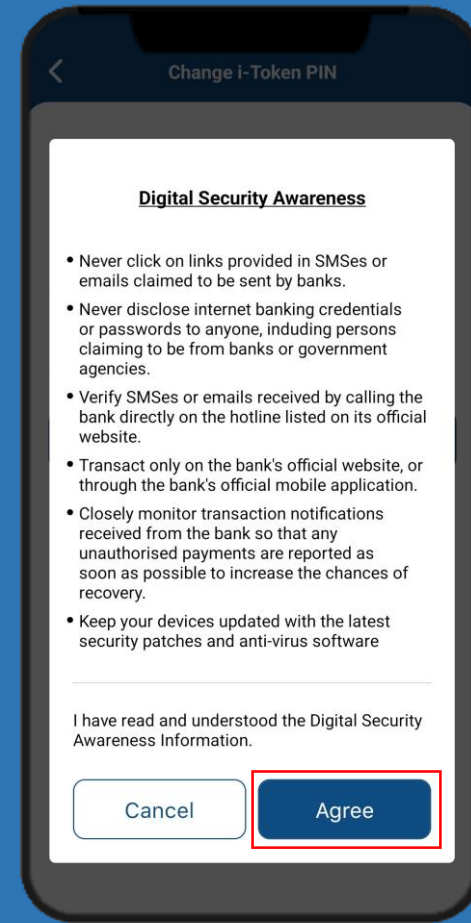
Change i-Token PIN

Digital Security Awareness

• Never click on links provided in SMSes or emails claimed to be sent by banks.
• Never disclose internet banking credentials or passwords to anyone, induding persons claiming to be from banks or government agencies.
• Verify SMSes or emails received by calling the bank directly on the hotline listed on its official website.
• Transact only on the bank's official website, or through the bank's official mobile application.
• Closely monitor transaction notifications received from the bank so that any unauthorised payments are reported as soon as possible to increase the chances of recovery.
• Keep your devices updated with the latest security patches and anti-virus software

I have read and understood the Digital Security Awareness Information.

Cancel

Agree